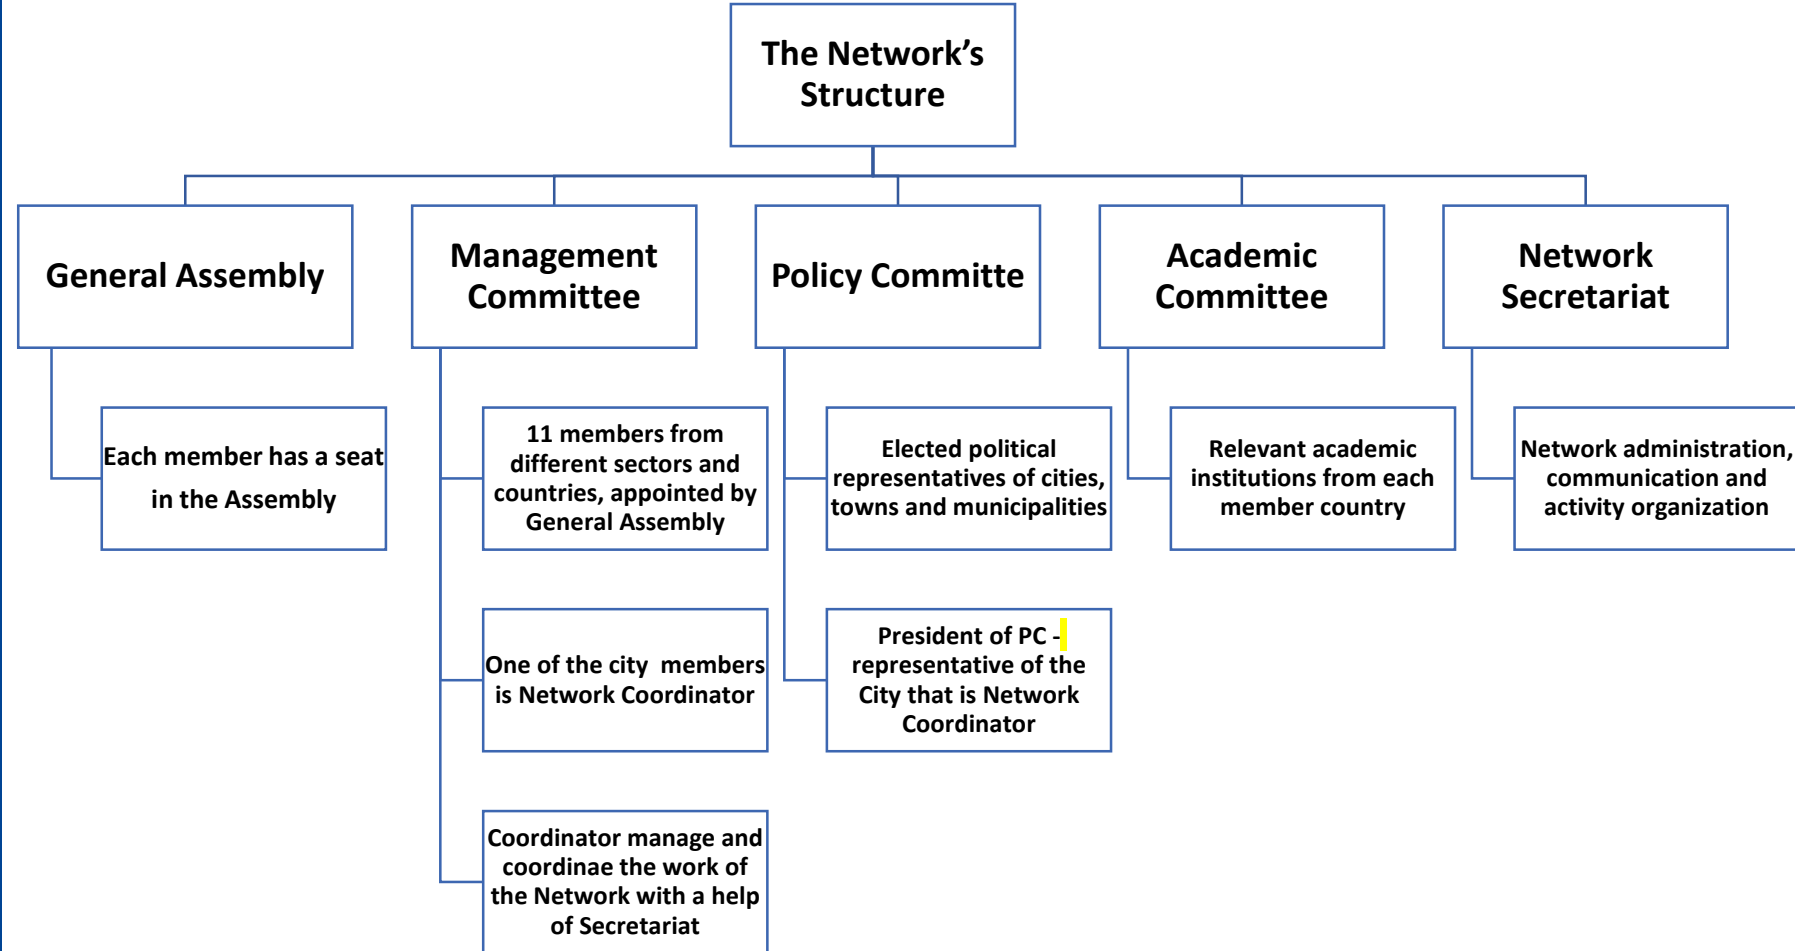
The Network's Structure

General Assembly

Each member has a seat in the Assembly

Management Committee

11 members from different sectors and countries, appointed by General Assembly

One of the city members is Network Coordinator

Coordinator manage and coordinae the work of the Network with a help of Secretariat

Policy Committe

Elected political representatives of cities, towns and municipalities

President of PC - representative of the City that is Network Coordinator

Academic Committee

Relevant academic institutions from each member country

Network Secretariat

Network administration, communication and activity organization